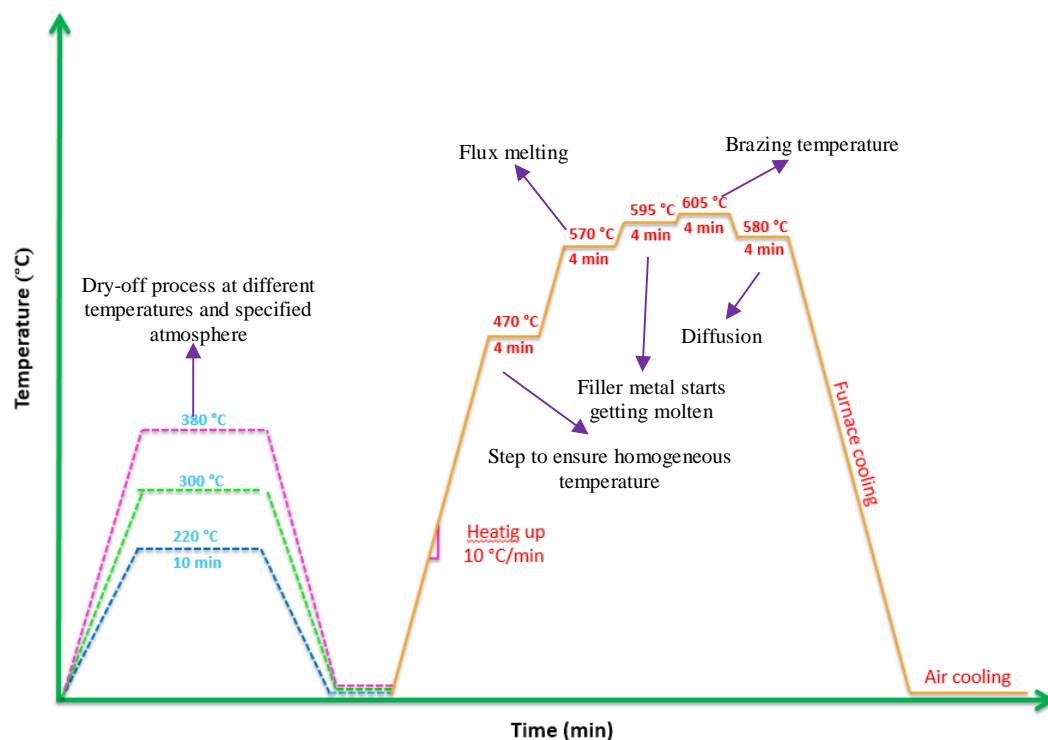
Temperature (°C)

Time (min)

Dry-off process at different temperatures and specified atmosphere

380 °C

300 °C

220 °C
10 min

Flux melting

Brazing temperature

470 °C
4 min

570 °C
4 min

595 °C
4 min

605 °C
4 min

580 °C
4 min

Diffusion

Filler metal starts getting molten

Step to ensure homogeneous temperature

Heatig up
10 °C/min

Furnace cooling

Air cooling